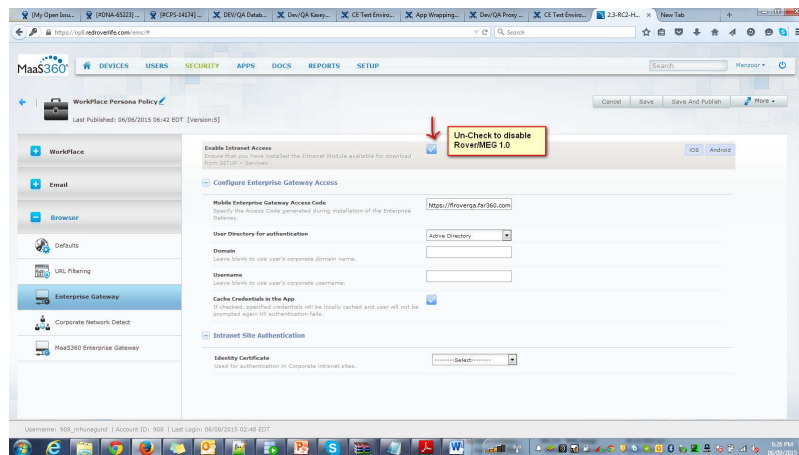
[My Open Issu... | [#DNA-65223] ... | [#CPS-14174] ... | DEV/QA Datab... | Dev/QA Kasey... | CE Test Enviro... | App Wrapping... | Dev/QA Proxy ... | CE Test Enviro... | 2.3-RC2-H... | New Tab

https://opll.redrovertlife.com/emc/# | Search

MaaS360 | DEVICES | USERS | SECURITY | APPS | DOCS | REPORTS | SETUP | Search | Manzoor | 

WorkPlace Persona Policy
Last Published: 06/06/2015 06:42 EDT [Version:5]

Cancel | Save | Save And Publish | More

WorkPlace
Email
Browser
Defaults
URL Filtering
Enterprise Gateway
Corporate Network Detect
MaaS360 Enterprise Gateway

Enable Intranet Access
Ensure that you have installed the Intranet Module available for download from SETUP > Services.

Un-Check to disable Rover/MEG 1.0

iOS | Android

Configure Enterprise Gateway Access

Mobile Enterprise Gateway Access Code
Specify the Access Code generated during installation of the Enterprise Gateway.
https://firoverga.far360.com

User Directory for authentication
Active Directory

Domain
Leave blank to use user's corporate domain name.

Username
Leave blank to use user's corporate username.

Cache Credentials in the App
If checked, specified credentials will be locally cached and user will not be prompted again till authentication fails.

Intranet Site Authentication

Identity Certificate
Used for authentication in Corporate Intranet sites.
--------Select--------

Username: 908_mhunagund | Account ID: 908 | Last Login: 06/08/2015 02:48 EDT

8:35 PM
06/09/2015